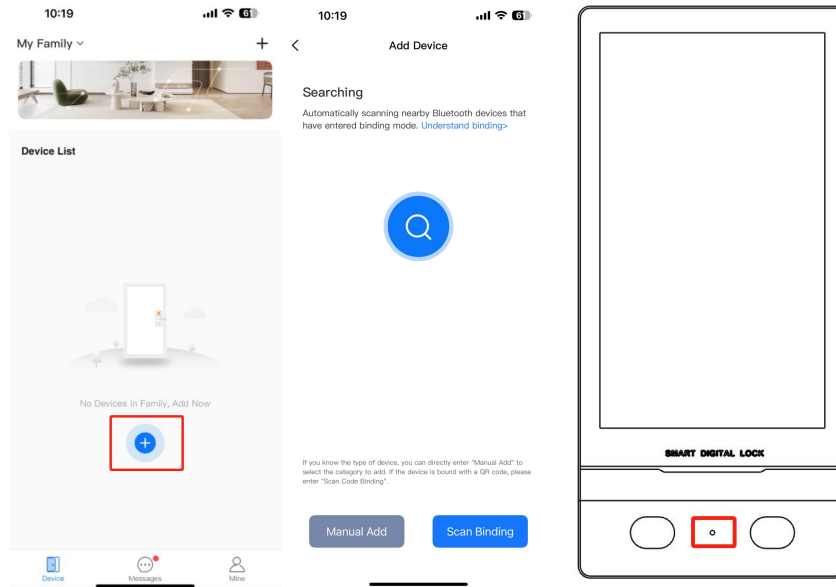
10:19

My Family

Device List

No Devices in Family, Add Now

Device

Messages

Mine

10:19

Add Device

Searching

Automatically scanning nearby Bluetooth devices that have entered binding mode. Understand binding>

If you know the type of device, you can directly enter "Manual Add" to select the category to add. If the device is bound with a QR code, please enter "Scan Code Binding".

Manual Add

Scan Binding

SMART DIGITAL LOCK